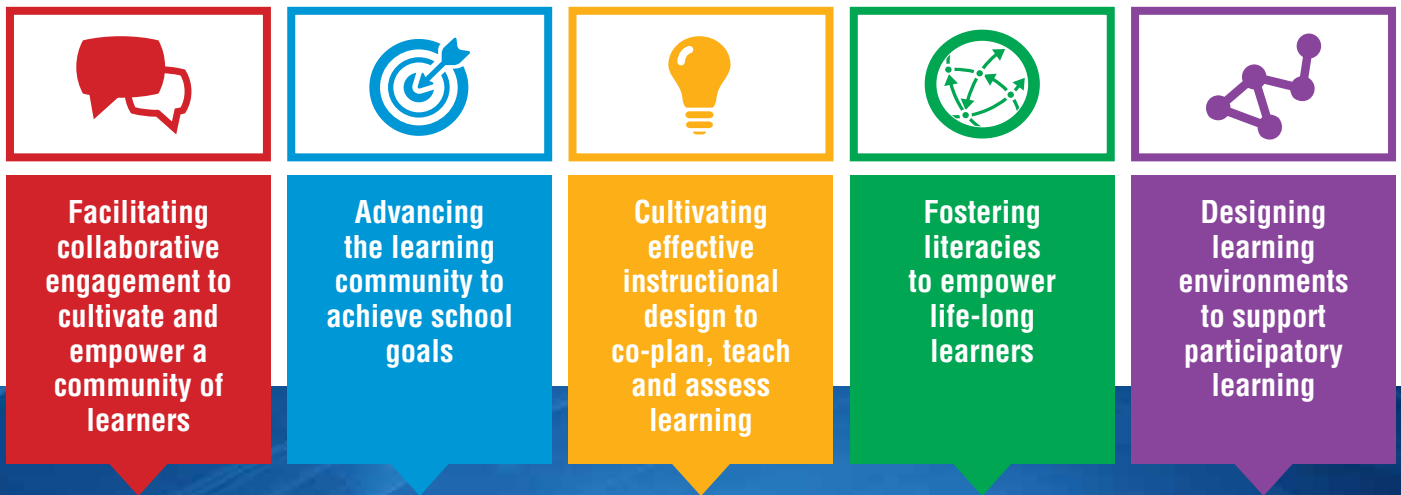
Facilitating collaborative engagement to cultivate and empower a community of learners

Advancing the learning community to achieve school goals

Cultivating effective instructional design to co-plan, teach and assess learning

Fostering literacies to empower life-long learners

Designing learning environments to support participatory learning